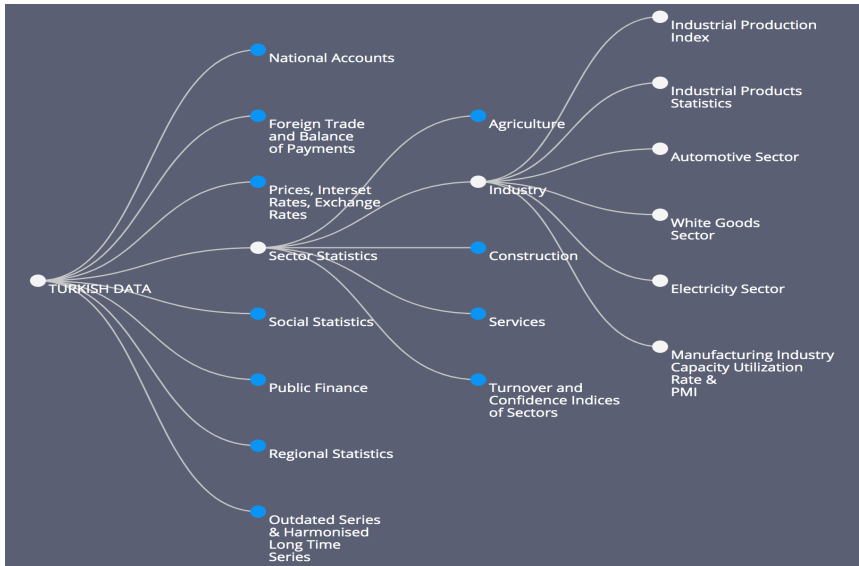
TURKISH DATA

National Accounts

Foreign Trade and Balance of Payments

Prices, Interset Rates, Exchange Rates

Sector Statistics

Social Statistics

Public Finance

Regional Statistics

Outdated Series & Harmonised Long Time Series

Agriculture

Industry

Construction

Services

Turnover and Confidence Indices of Sectors

Industrial Production Index

Industrial Products Statistics

Automotive Sector

White Goods Sector

Electricity Sector

Manufacturing Industry Capacity Utilization Rate & PMI